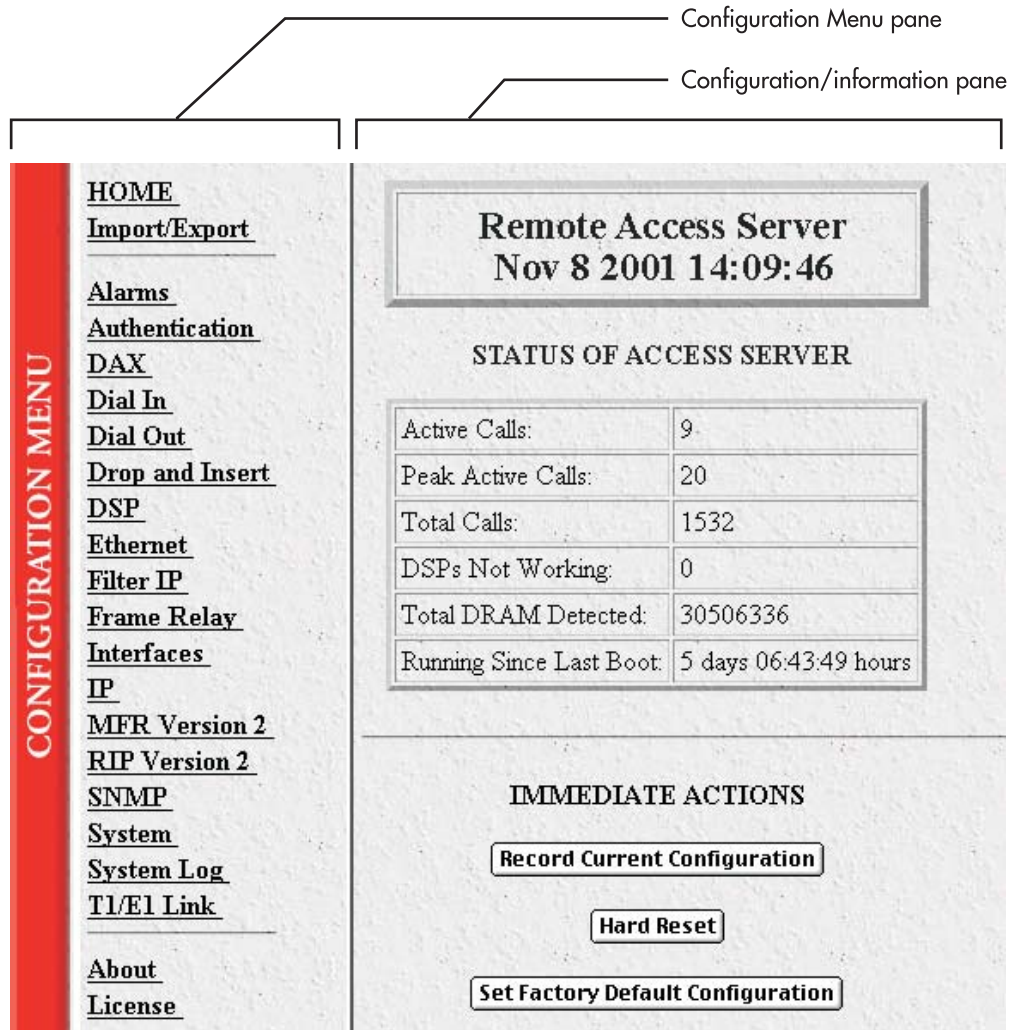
Configuration Menu pane

Configuration/information pane

CONFIGURATION MENU

HOME
Import/Export

Alarms
Authentication
DAX
Dial In
Dial Out
Drop and Insert
DSP
Ethernet
Filter IP
Frame Relay
Interfaces
IP
MFR Version 2
RIP Version 2
SNMP
System
System Log
T1/E1 Link

About
License

Remote Access Server
Nov 8 2001 14:09:46

STATUS OF ACCESS SERVER

| Active Calls: | 9 |
|---|---|
| Peak Active Calls: | 20 |
| Total Calls: | 1532 |
| DSPs Not Working: | 0 |
| Total DRAM Detected: | 30506336 |
| Running Since Last Boot: | 5 days 06:43:49 hours |

IMMEDIATE ACTIONS

Record Current Configuration

Hard Reset

Set Factory Default Configuration